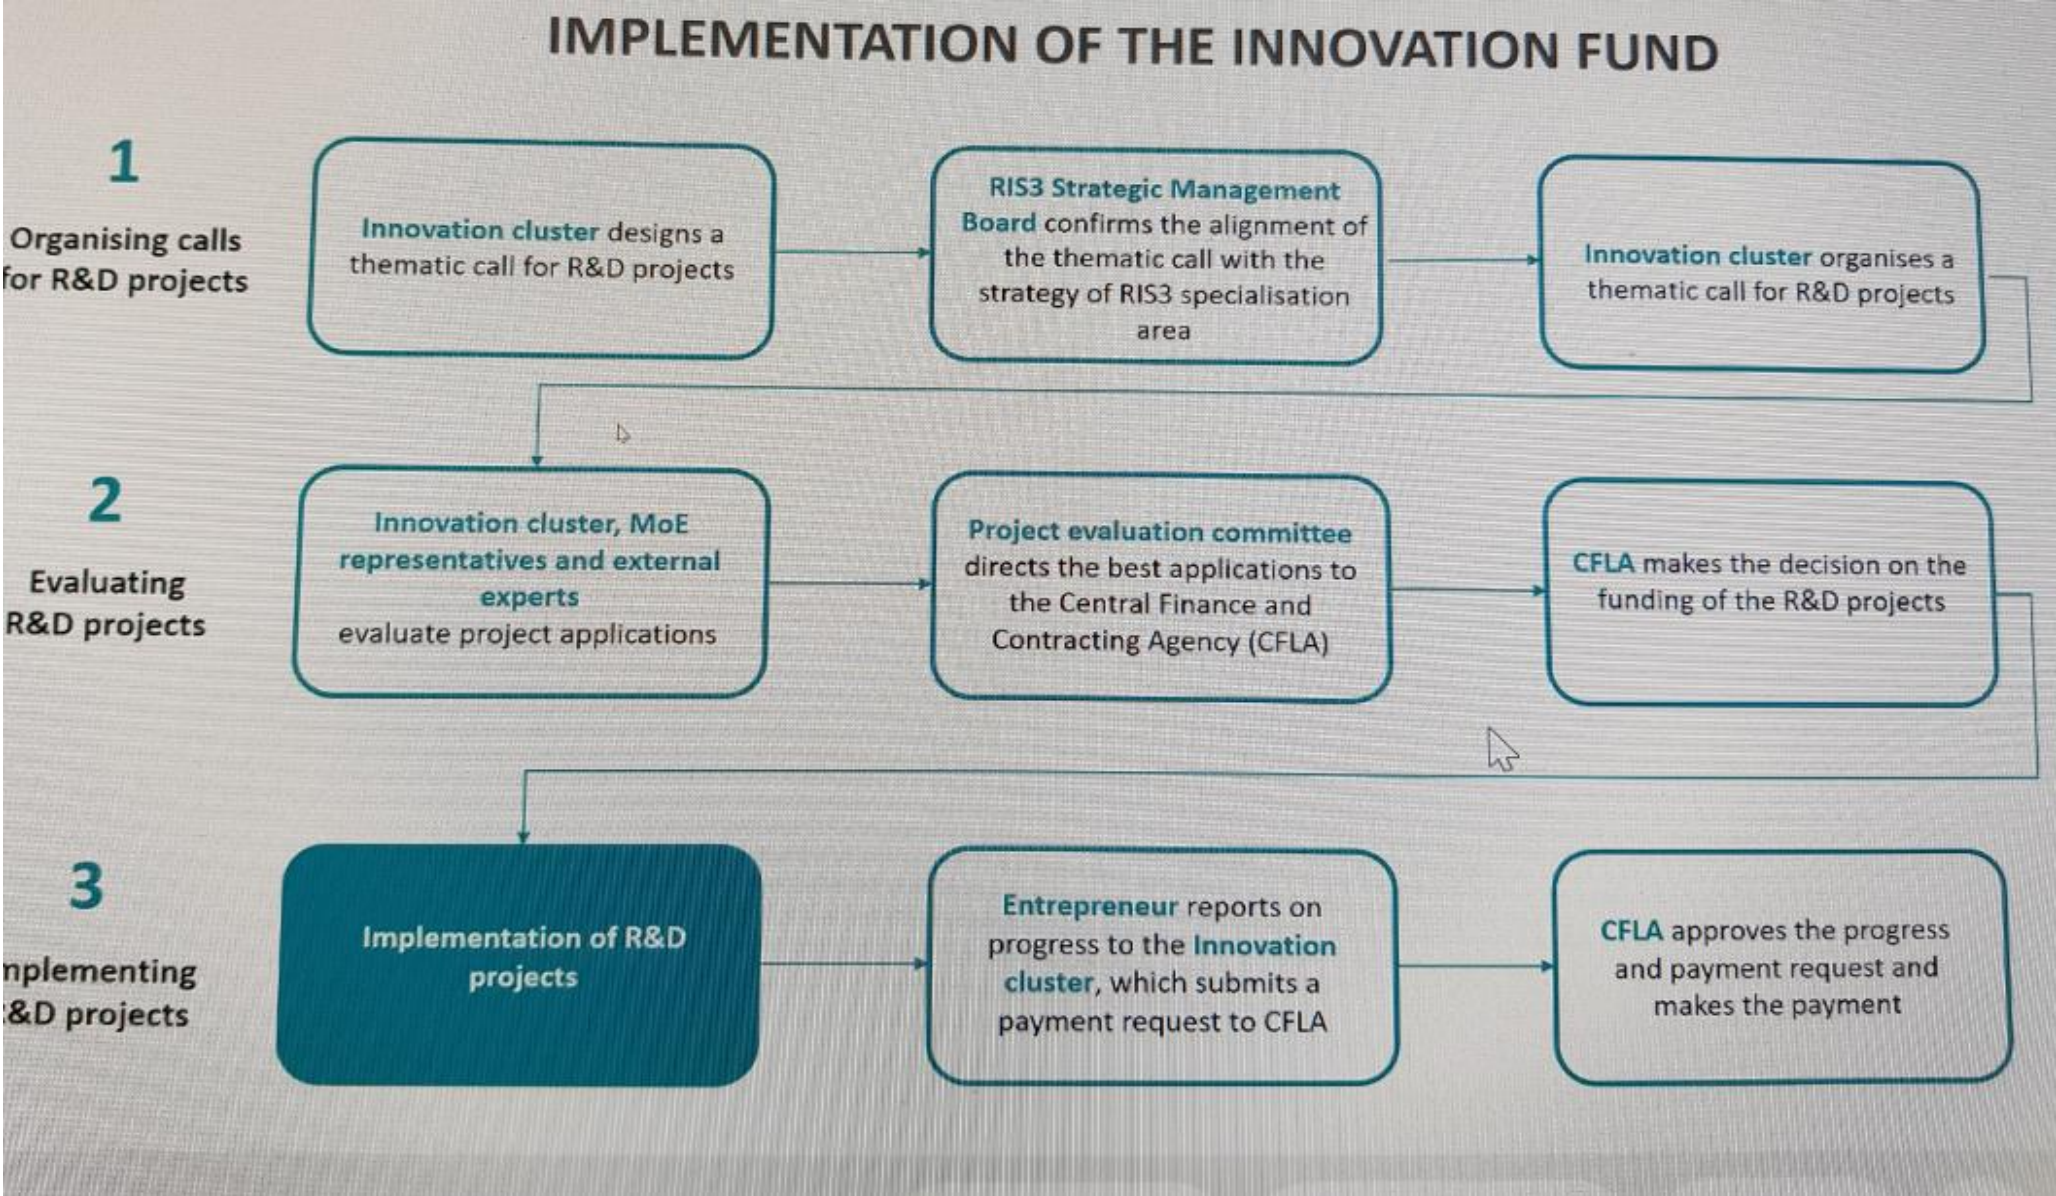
IMPLEMENTATION OF THE INNOVATION FUND

1

Organising calls for R&D projects

Innovation cluster designs a thematic call for R&D projects

RIS3 Strategic Management Board confirms the alignment of the thematic call with the strategy of RIS3 specialisation area

Innovation cluster organises a thematic call for R&D projects

2

Evaluating R&D projects

Innovation cluster, MoE representatives and external experts evaluate project applications

Project evaluation committee directs the best applications to the Central Finance and Contracting Agency (CFLA)

CFLA makes the decision on the funding of the R&D projects

3

nplementing :&D projects

Implementation of R&D projects

Entrepreneur reports on progress to the Innovation cluster, which submits a payment request to CFLA

CFLA approves the progress and payment request and makes the payment